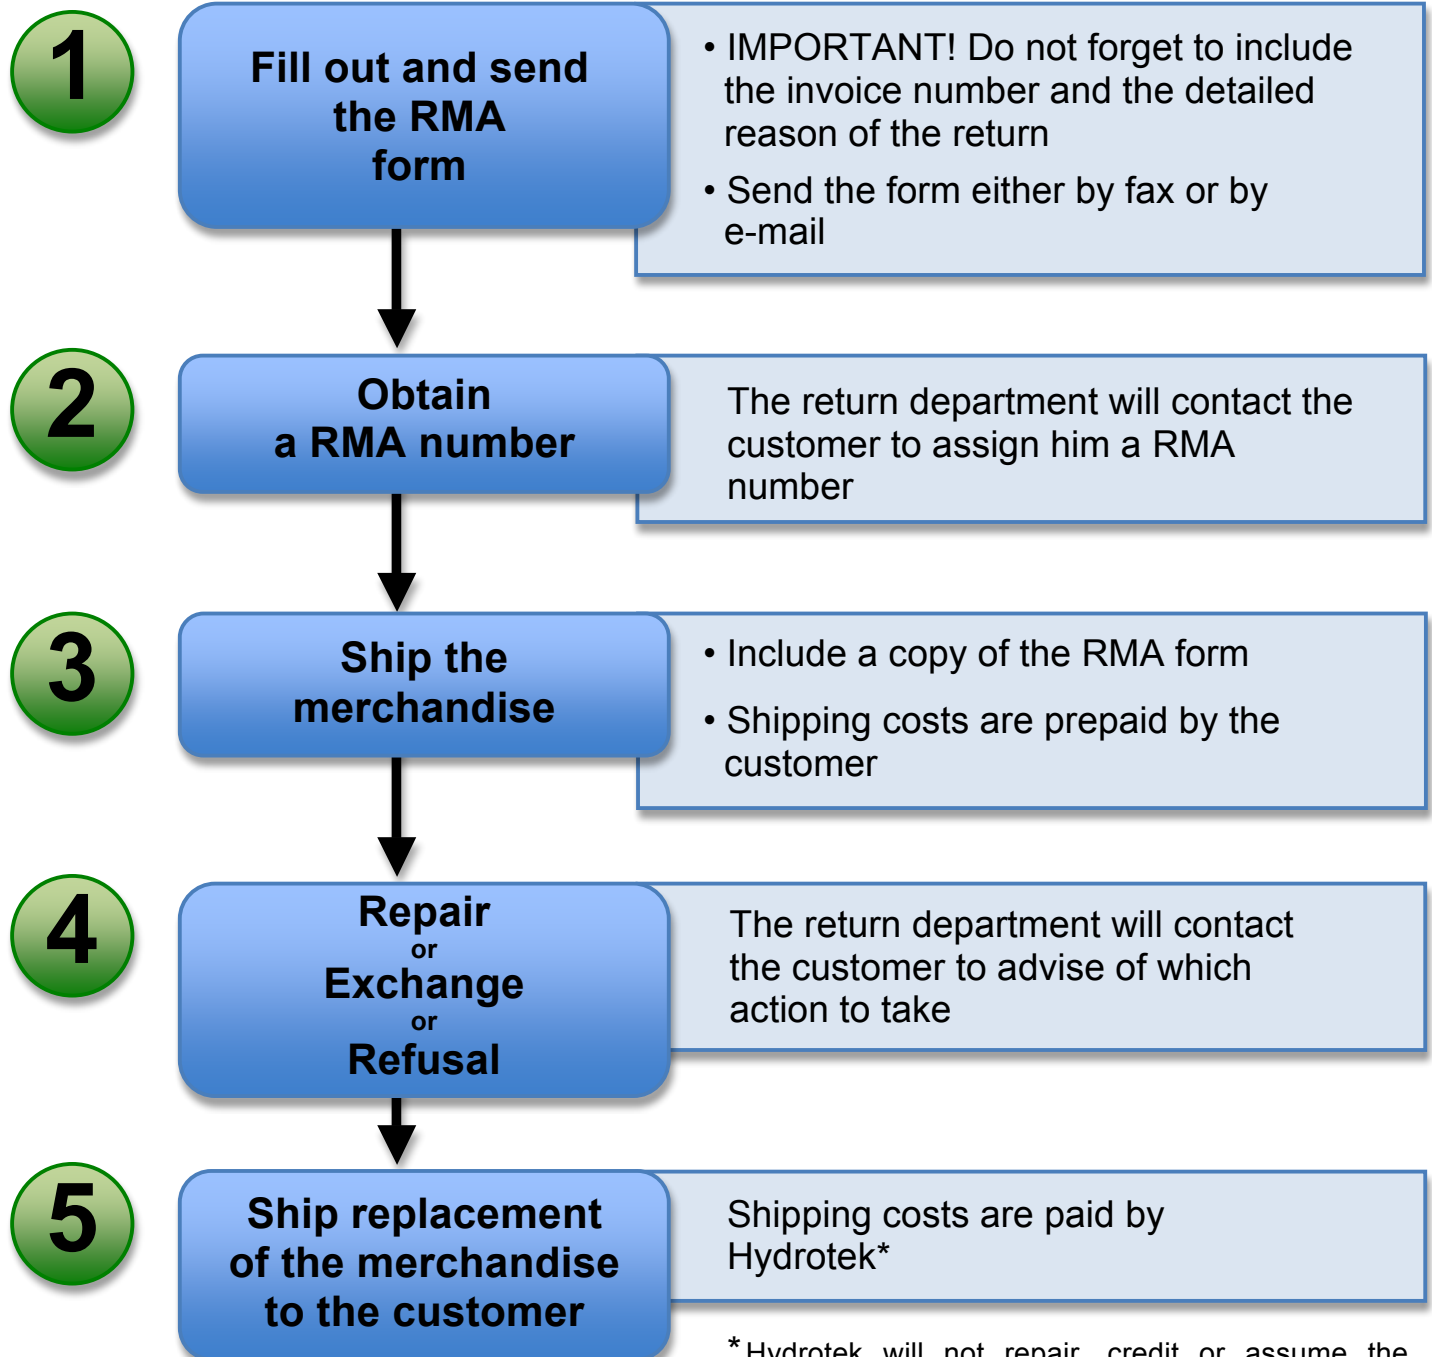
1

Fill out and send the RMA form

• IMPORTANT! Do not forget to include the invoice number and the detailed reason of the return

• Send the form either by fax or by e-mail

2

Obtain a RMA number

The return department will contact the customer to assign him a RMA number

3

Ship the merchandise

• Include a copy of the RMA form

• Shipping costs are prepaid by the customer

4

Repair or Exchange or Refusal

The return department will contact the customer to advise of which action to take

5

Ship replacement of the merchandise to the customer

Shipping costs are paid by Hydrotek*

*Hydrotek will not repair, credit or assume the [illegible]